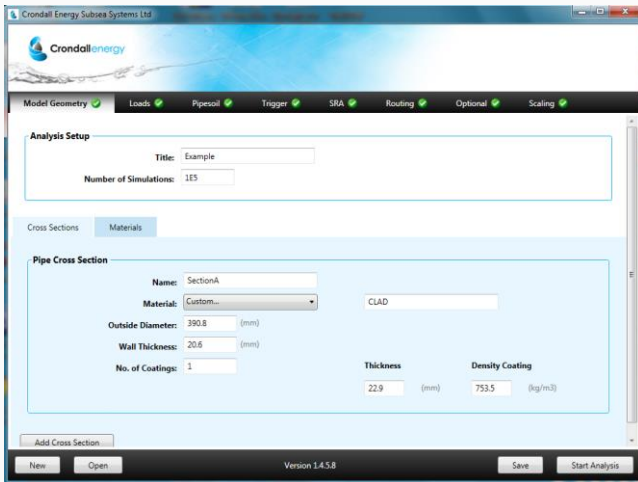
Crondall Energy Subsea Systems Ltd

Crondallenergy

Model Geometry
Loads
Pipesoil
Trigger
SRA
Routing
Optional
Scaling

Analysis Setup

Title: Example

Number of Simulations: 1E5

Cross Sections
Materials

Pipe Cross Section

Name: SectionA

Material: Custom...

CLAD

Outside Diameter: 390.8 (mm)

Wall Thickness: 20.6 (mm)

No. of Coatings: 1

Thickness
Density Coating

22.9 (mm)
753.5 (kg/m3)

Add Cross Section

New
Open
Version 1.4.5.8
Save
Start Analysis